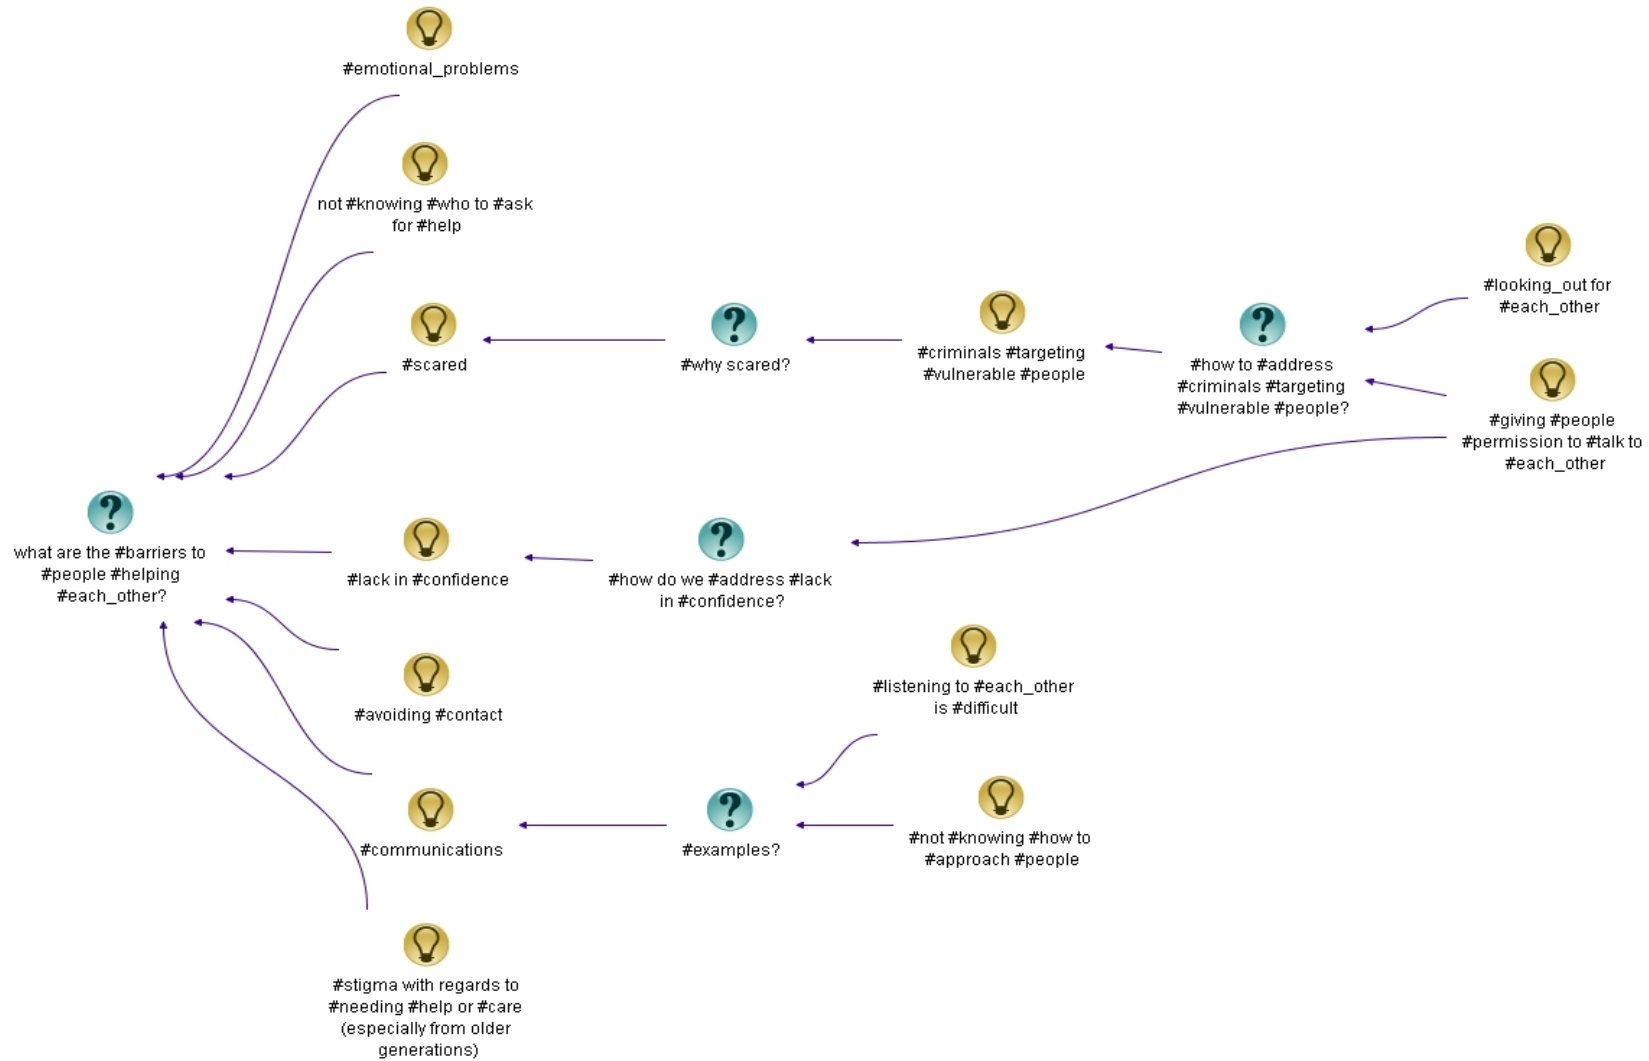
#emotional_problems

not #knowing #who to #ask for #help

#scared

#why scared?

#criminals #targeting #vulnerable #people

#how to #address #criminals #targeting #vulnerable #people?

#looking_out for #each_other

#giving #people #permission to #talk to #each_other

what are the #barriers to #people #helping #each_other?

#lack in #confidence

#how do we #address #lack in #confidence?

#avoiding #contact

#listening to #each_other is #difficult

#communications

#examples?

#not #knowing #how to #approach #people

#stigma with regards to #needing #help or #care (especially from older generations)